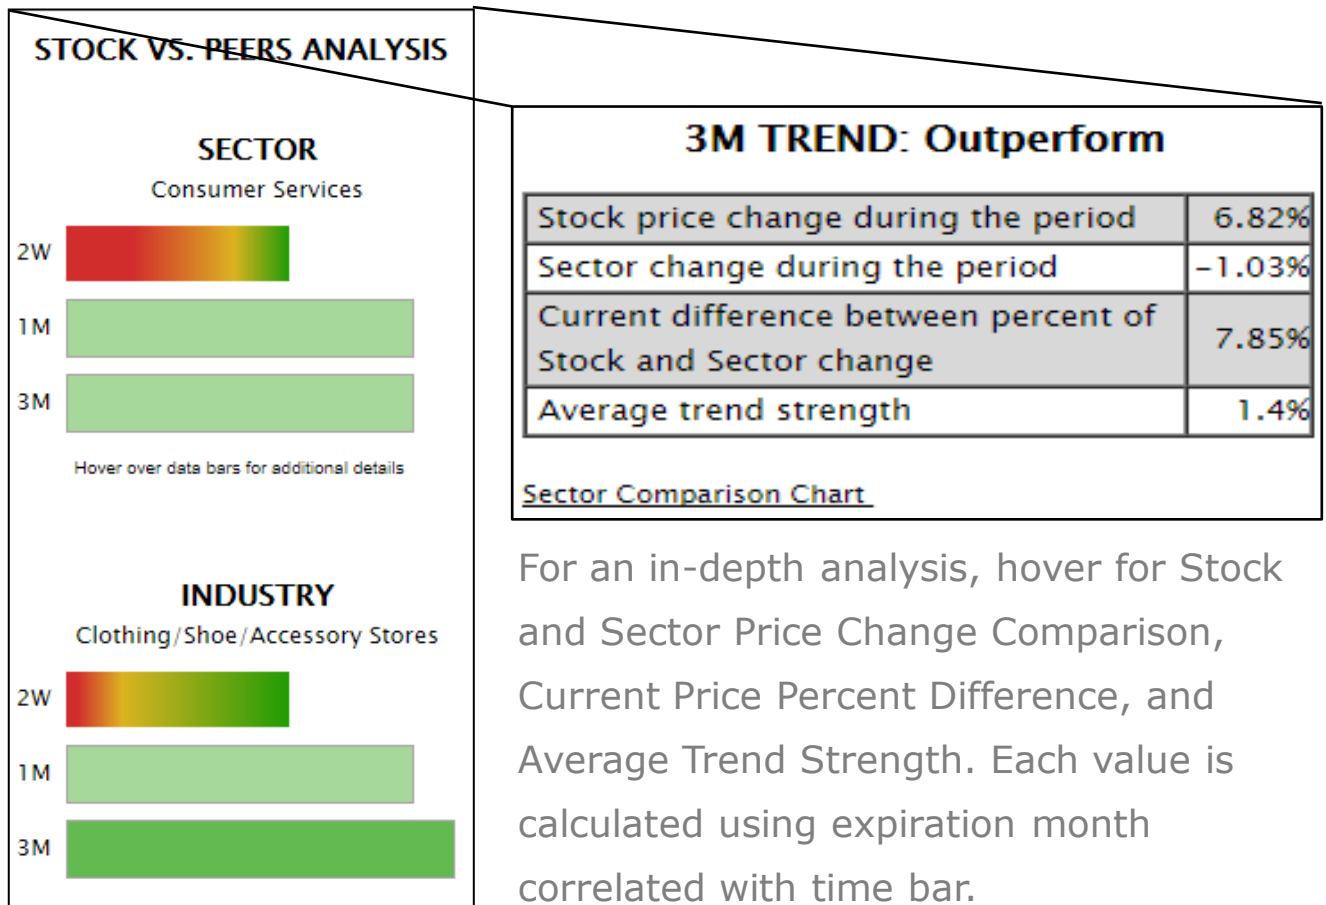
STOCK VS. PEERS ANALYSIS

SECTOR
Consumer Services

2W

1M

3M

Hover over data bars for additional details

INDUSTRY
Clothing/Shoe/Accessory Stores

2W

1M

3M

3M TREND: Outperform

| Stock price change during the period | 6.82% |
|---|---|
| Sector change during the period | -1.03% |
| Current difference between percent of Stock and Sector change | 7.85% |
| Average trend strength | 1.4% |

Sector Comparison Chart

For an in-depth analysis, hover for Stock and Sector Price Change Comparison, Current Price Percent Difference, and Average Trend Strength. Each value is calculated using expiration month correlated with time bar.